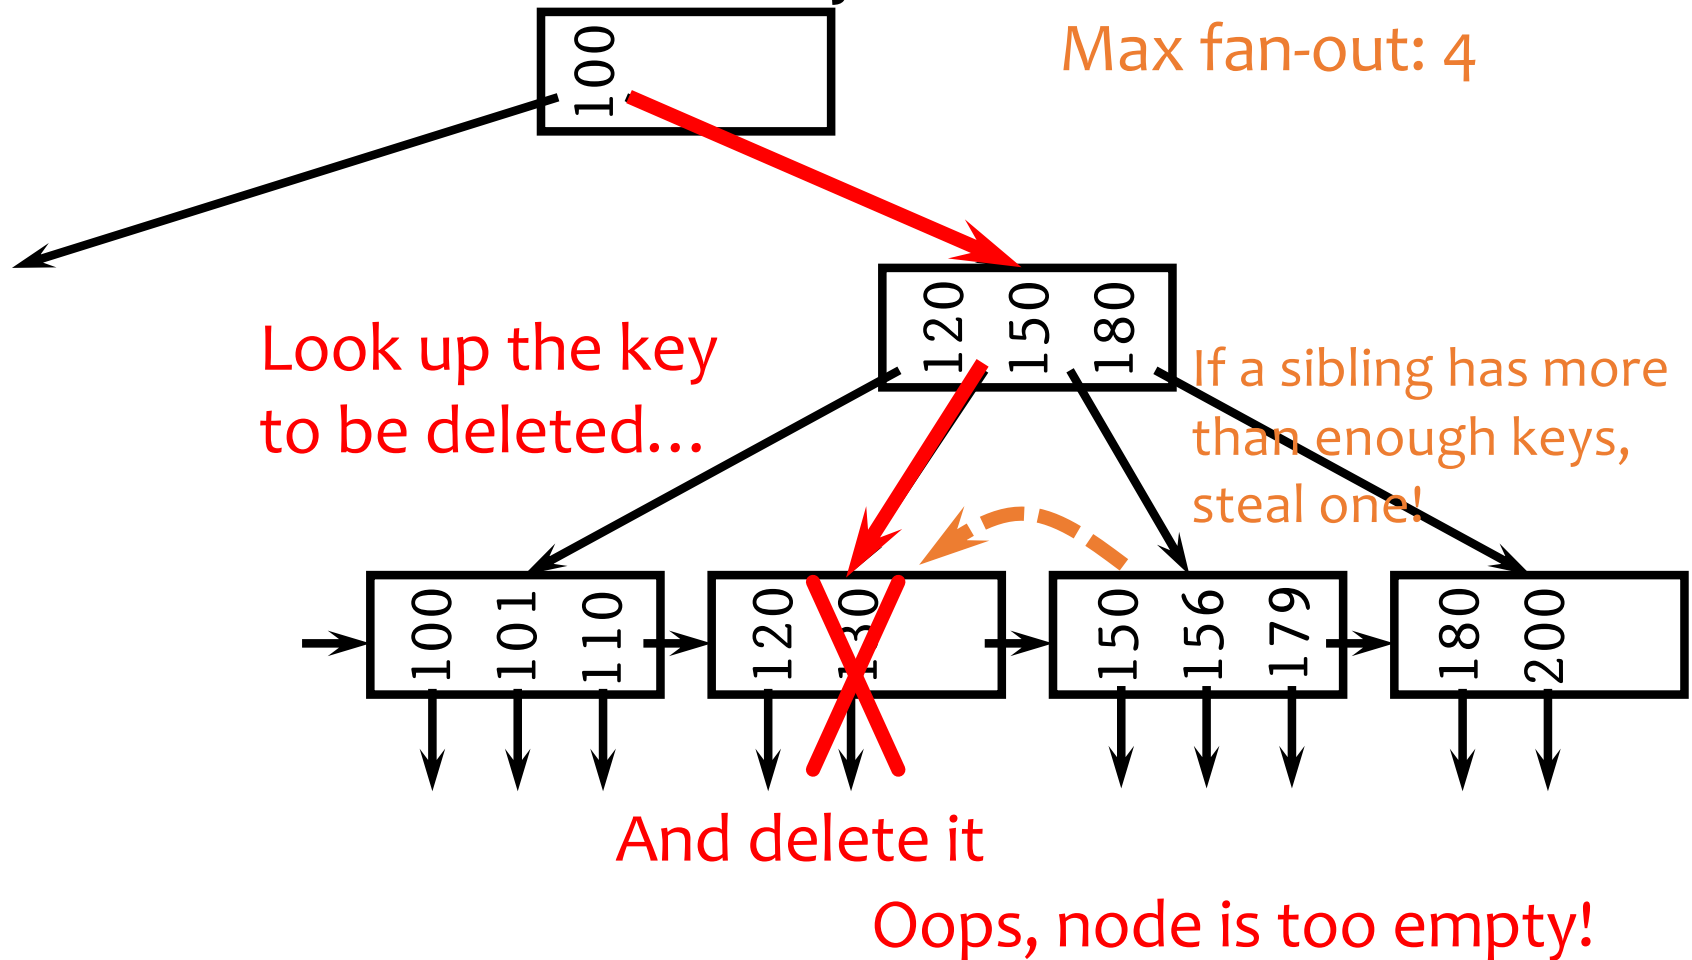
100

Max fan-out: 4

120 150 180

Look up the key to be deleted…

If a sibling has more than enough keys, steal one!

100 101 110

120 130

150 156 179

180 200

And delete it

Oops, node is too empty!